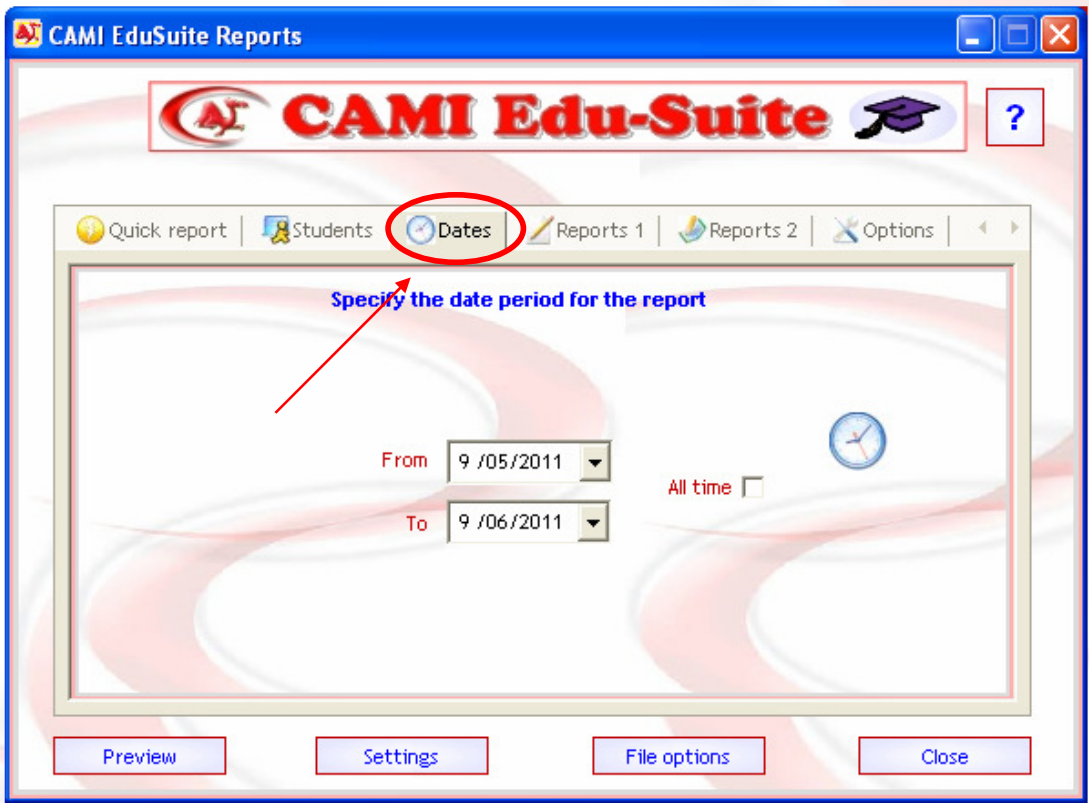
CAMI EduSuite Reports

CAMI Edu-Suite

?

Quick report | Students | Dates | Reports 1 | Reports 2 | Options

Specify the date period for the report

From 9 /05/2011

To 9 /06/2011

All time

Preview

Settings

File options

Close